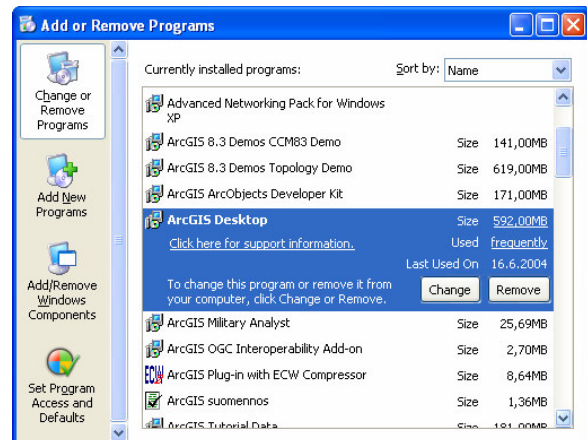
Add or Remove Programs

Change or Remove Programs

Add New Programs

Add/Remove Windows Components

Set Program Access and Defaults

Currently installed programs:

Sort by: Name

| | | |
|---|---|---|
| Advanced Networking Pack for Windows XP | | |
| ArcGIS 8.3 Demos CCM83 Demo | Size | 141,00MB |
| ArcGIS 8.3 Demos Topology Demo | Size | 619,00MB |
| ArcGIS ArcObjects Developer Kit | Size | 171,00MB |
| ArcGIS Desktop | Size | 592,00MB |
| Click here for support information. | Used | frequently |
| | Last Used On | 16.6.2004 |

To change this program or remove it from your computer, click Change or Remove.

Change Remove

| | | |
|---|---|---|
| ArcGIS Military Analyst | Size | 25,69MB |
| ArcGIS OGC Interoperability Add-on | Size | 2,70MB |
| ArcGIS Plug-in with ECW Compressor | Size | 8,64MB |
| ArcGIS suomennos | Size | 1,36MB |
| ArcGIS Tutorial Data | Size | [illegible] |